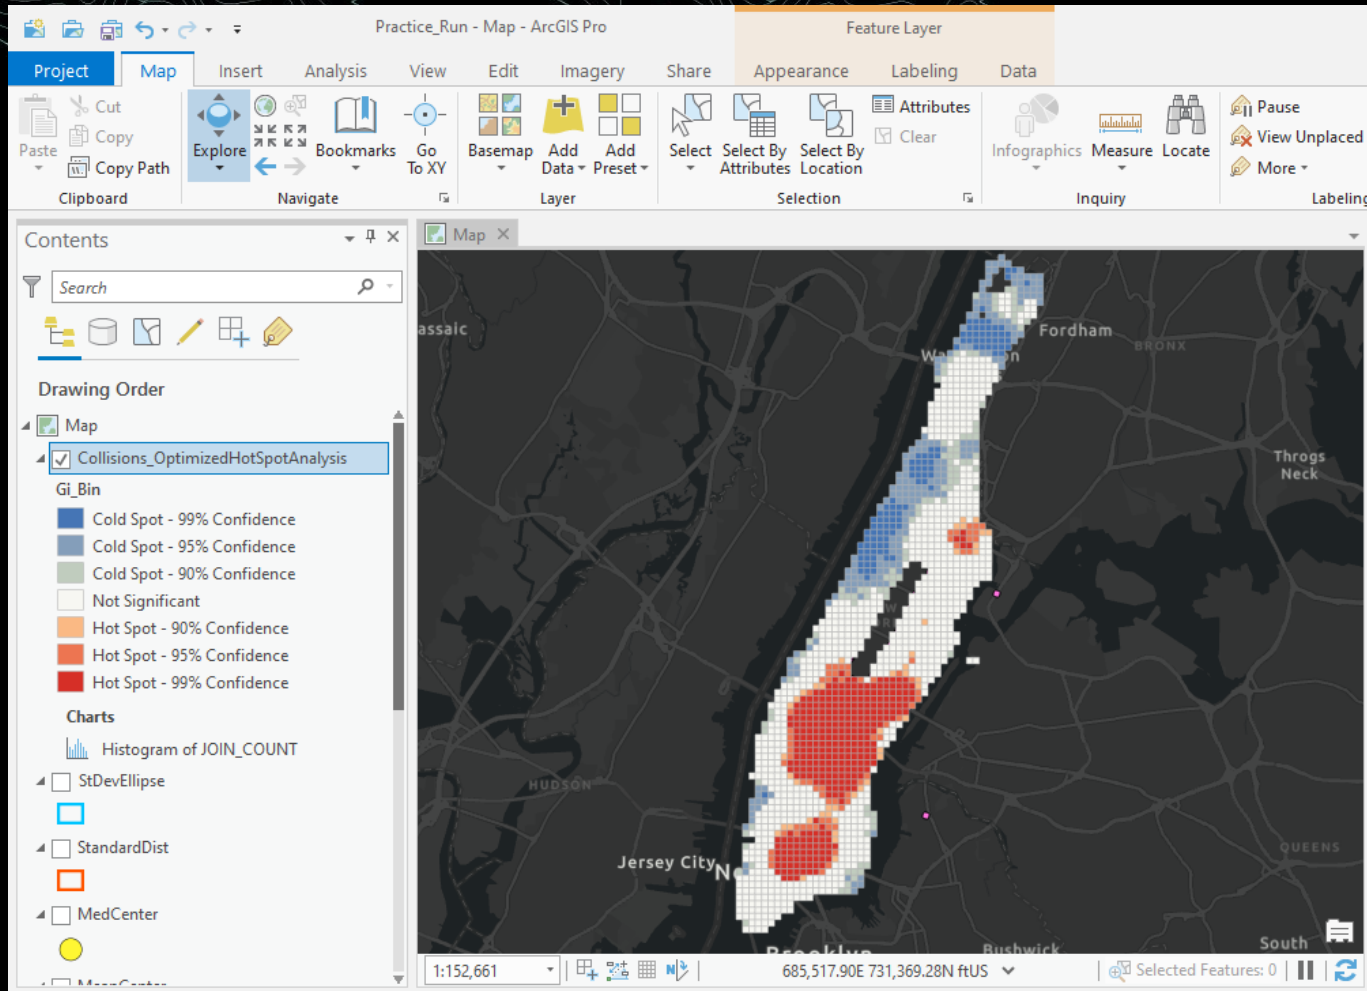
Practice_Run - Map - ArcGIS Pro

Feature Layer

Project Map Insert Analysis View Edit Imagery Share Appearance Labeling Data

Paste Cut Copy Copy Path
Clipboard

Explore Bookmarks Go To XY
Navigate

Basemap Add Data Add Preset
Layer

Select Select By Attributes Select By Location Attributes Clear
Selection

Infographics Measure Locate
Inquiry

Pause View Unplaced More
Labeling

Contents

Search

Drawing Order

Map
Collisions_OptimizedHotSpotAnalysis
Gi_Bin
Cold Spot - 99% Confidence
Cold Spot - 95% Confidence
Cold Spot - 90% Confidence
Not Significant
Hot Spot - 90% Confidence
Hot Spot - 95% Confidence
Hot Spot - 99% Confidence
Charts
Histogram of JOIN_COUNT
StDevEllipse
StandardDist
MedCenter

Map

assaic
Fordham
BRONX
Wa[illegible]n
Throgs Neck
HUDSON
Jersey City
N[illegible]
QUEENS
Brooklyn
Bushwick
South

1:152,661
685,517.90E 731,369.28N ftUS
Selected Features: 0